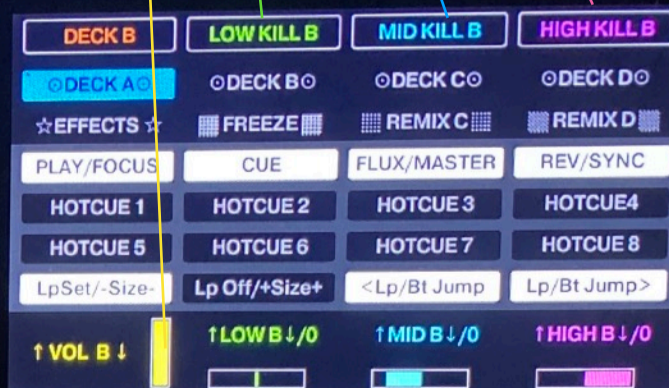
DECK B
LOW KILL B
MID KILL B
HIGH KILL B

⊙DECK A⊙
⊙DECK B⊙
⊙DECK C⊙
⊙DECK D⊙

☆EFFECTS☆
FREEZE
REMIX C
REMIX D

| PLAY/FOCUS | CUE | FLUX/MASTER | REV/SYNC |
|---|---|---|---|
| HOTCUE 1 | HOTCUE 2 | HOTCUE 3 | HOTCUE4 |
| HOTCUE 5 | HOTCUE 6 | HOTCUE 7 | HOTCUE 8 |
| LpSet/-Size- | Lp Off/+Size+ | <Lp/Bt Jump | Lp/Bt Jump> |

↑VOL B↓
↑LOW B↓/0
↑MID B↓/0
↑HIGH B↓/0